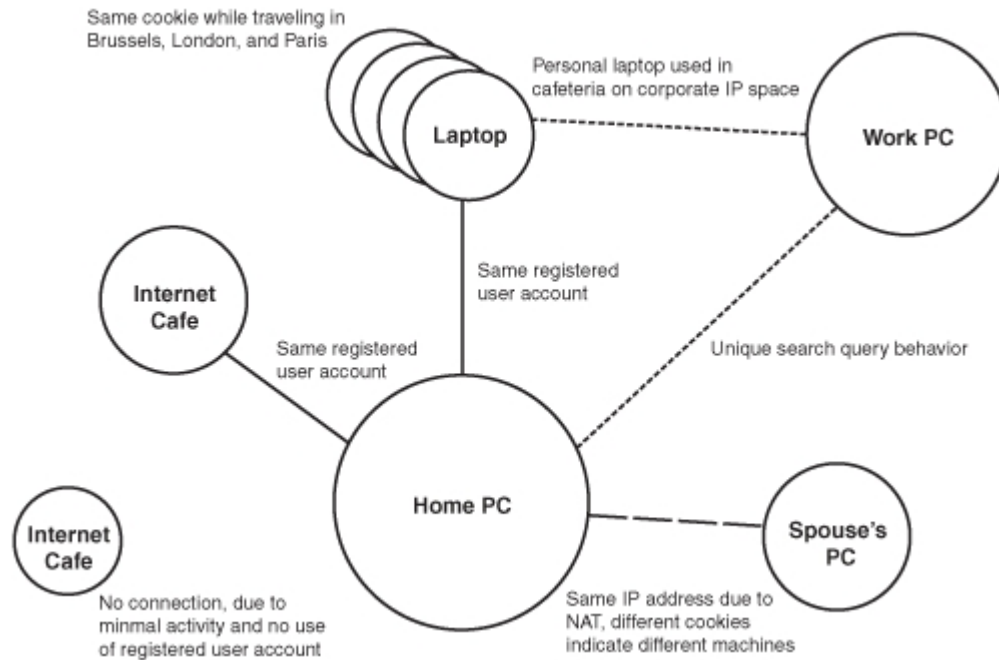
Same cookie while traveling in Brussels, London, and Paris

Personal laptop used in cafeteria on corporate IP space

Laptop

Work PC

Same registered user account

Internet Cafe

Same registered user account

Unique search query behavior

Home PC

Internet Cafe

Spouse's PC

No connection, due to minmal activity and no use of registered user account

Same IP address due to NAT, different cookies indicate different machines